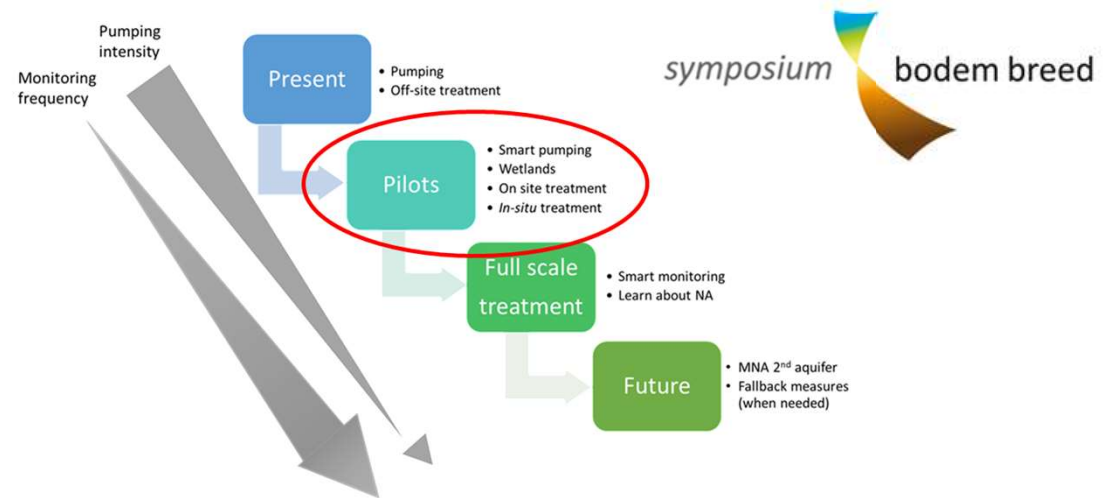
Pumping intensity

Monitoring frequency

Present

• Pumping
• Off-site treatment

symposium bodem breed

Pilots

• Smart pumping
• Wetlands
• On site treatment
• *In-situ* treatment

Full scale treatment

• Smart monitoring
• Learn about NA

Future

• MNA $2^{nd}$ aquifer
• Fallback measures (when needed)